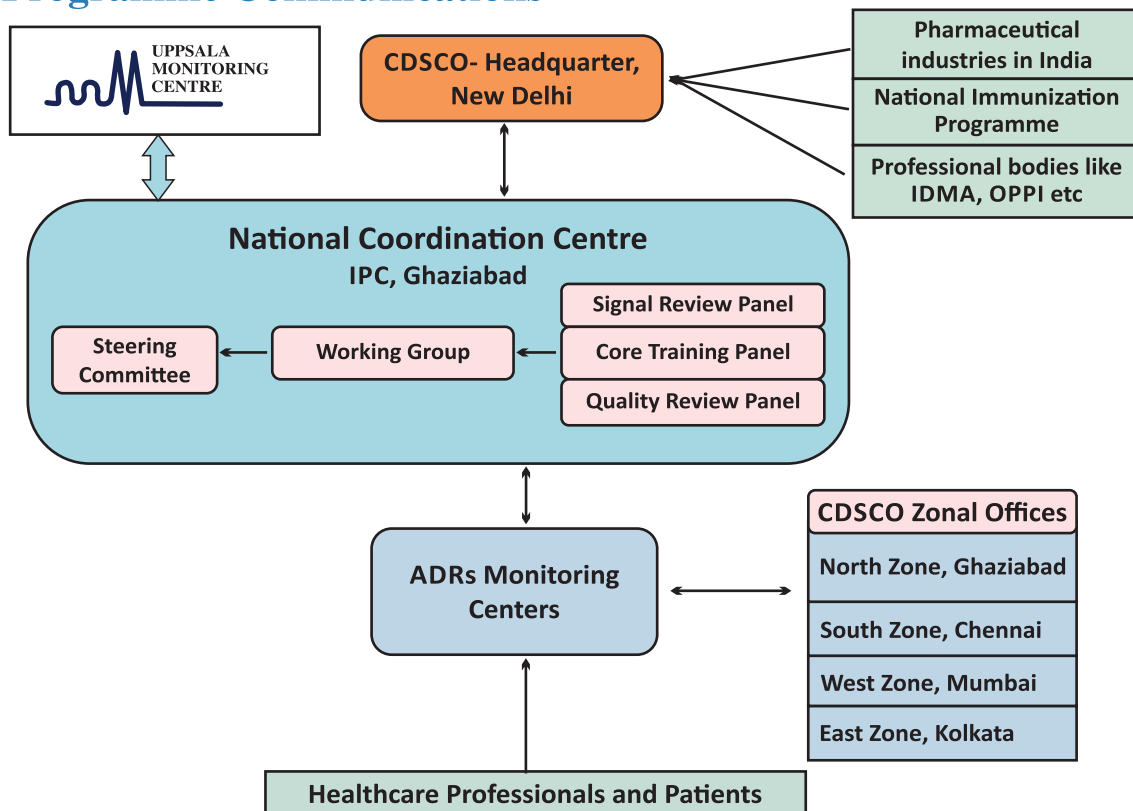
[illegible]

UPPSALA MONITORING CENTRE

CDSCO- Headquarter, New Delhi

Pharmaceutical industries in India

National Immunization Programme

Professional bodies like IDMA, OPPI etc

National Coordination Centre
IPC, Ghaziabad

Signal Review Panel

Steering Committee

Working Group

Core Training Panel

Quality Review Panel

CDSCO Zonal Offices

ADRs Monitoring Centers

North Zone, Ghaziabad

South Zone, Chennai

West Zone, Mumbai

East Zone, Kolkata

Healthcare Professionals and Patients